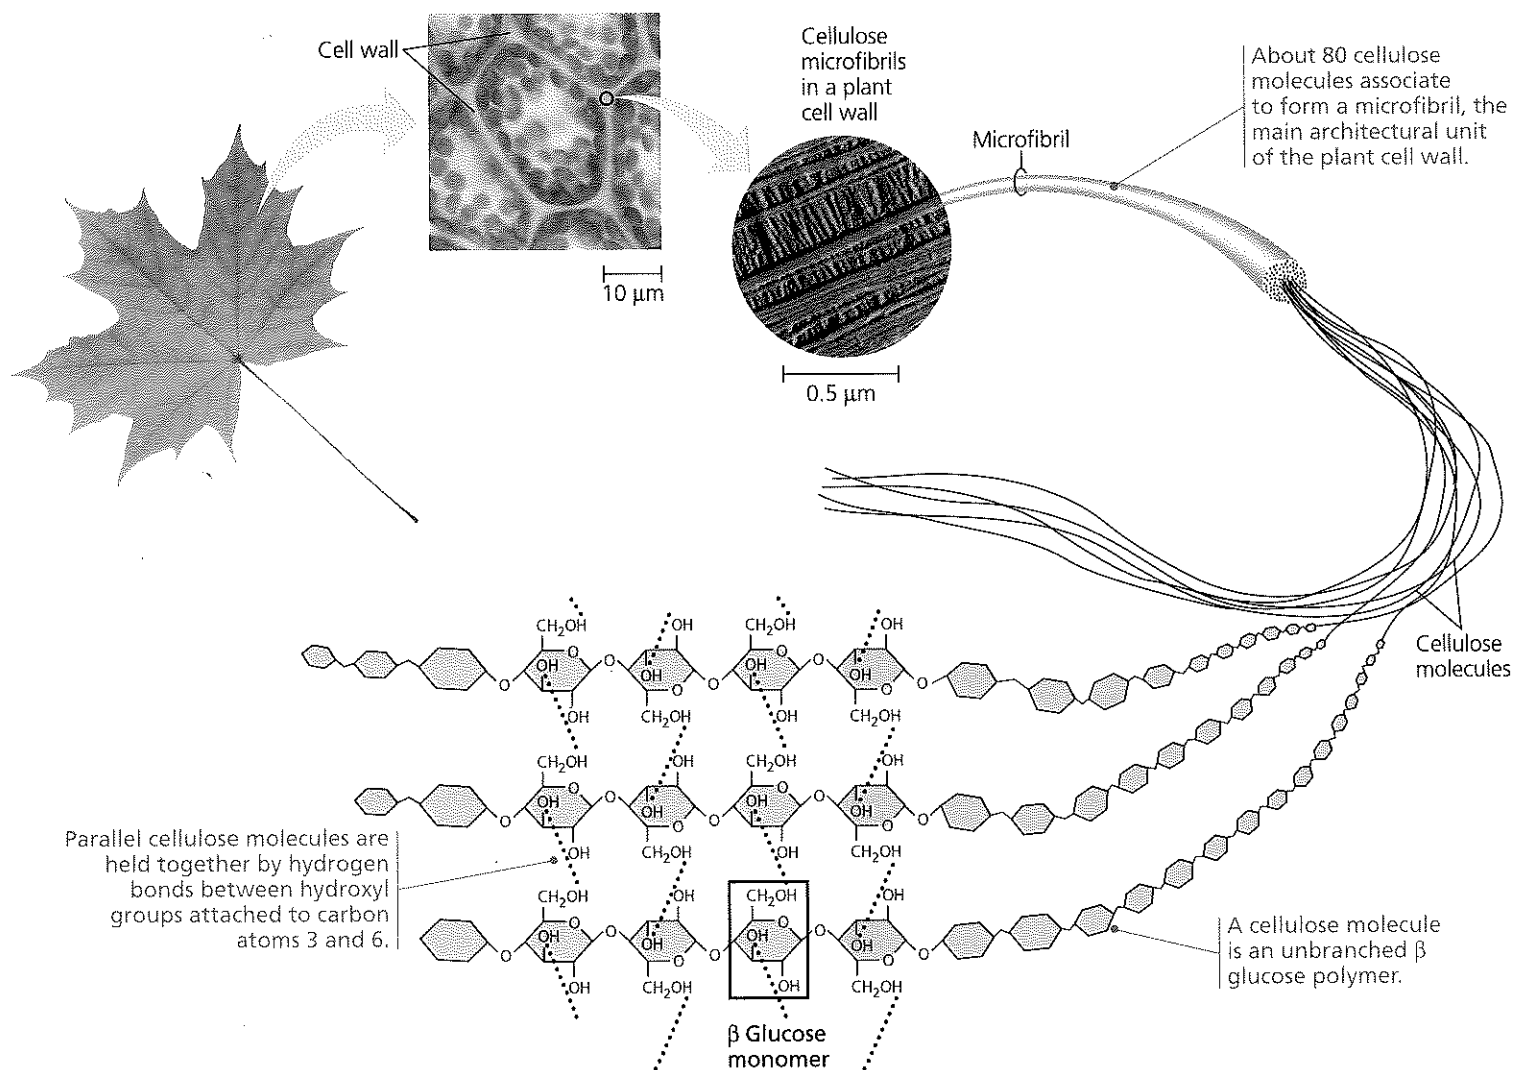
Cell wall

10 µm

Cellulose microfibrils in a plant cell wall

0.5 µm

Microfibril

About 80 cellulose molecules associate to form a microfibril, the main architectural unit of the plant cell wall.

Cellulose molecules

$CH_2OH$ OH $CH_2OH$ OH
O OH O OH O O OH O OH O O
OH $CH_2OH$ OH $CH_2OH$

$CH_2OH$ OH $CH_2OH$ OH
O OH O OH O O OH O OH O O
OH $CH_2OH$ OH $CH_2OH$

$CH_2OH$ OH $CH_2OH$ OH
O OH O OH O O OH O OH O O
OH $CH_2OH$ OH $CH_2OH$

Parallel cellulose molecules are held together by hydrogen bonds between hydroxyl groups attached to carbon atoms 3 and 6.

A cellulose molecule is an unbranched β glucose polymer.

β Glucose monomer